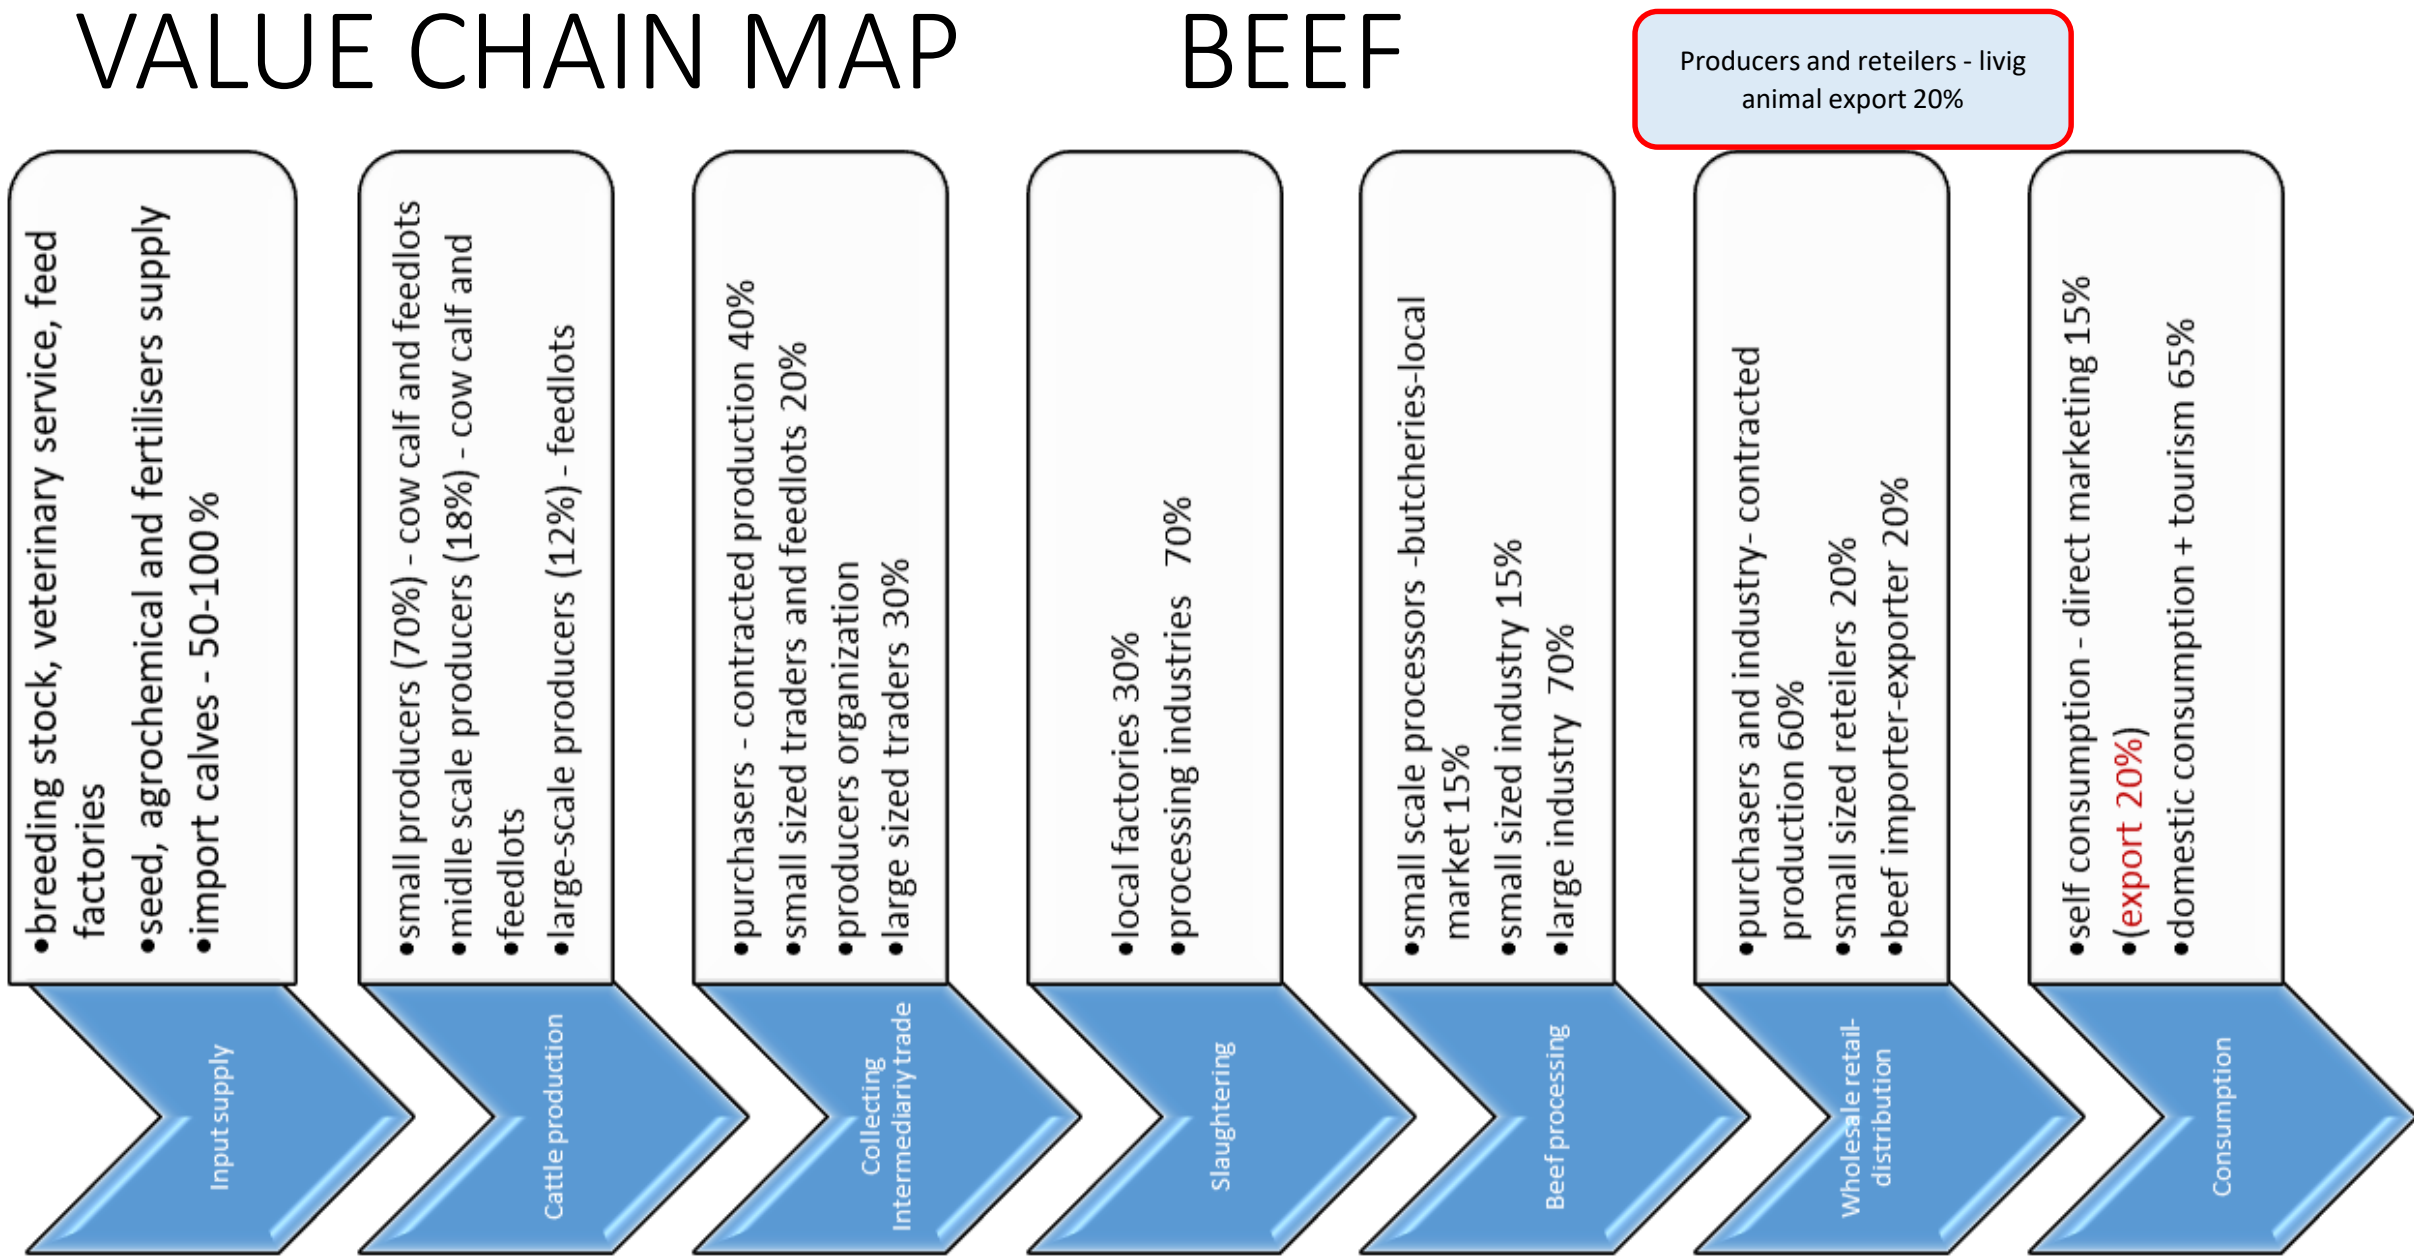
VALUE CHAIN MAP BEEF

Producers and reteilers - livig animal export 20%

•breeding stock, veterinary service, feed factories
•seed, agrochemical and fertilisers supply
•import calves - 50-100 %

Input supply

•small producers (70%) - cow calf and feedlots
•midlle scale producers (18%) - cow calf and feedlots
•large-scale producers (12%) - feedlots

Cattle production

•purchasers - contracted production 40%
•small sized traders and feedlots 20%
•producers organization
•large sized traders 30%

Collecting Intermediariy trade

•local factories 30%
•processing industries 70%

Slaughtering

•small scale processors -butcheries-local market 15%
•small sized industry 15%
•large industry 70%

Beef processing

•purchasers and industry- contracted production 60%
•small sized reteilers 20%
•beef importer-exporter 20%

Wholesale retail-distribution

•self consumption - direct marketing 15%
•(export 20%)
•domestic consumption + tourism 65%

Consumption